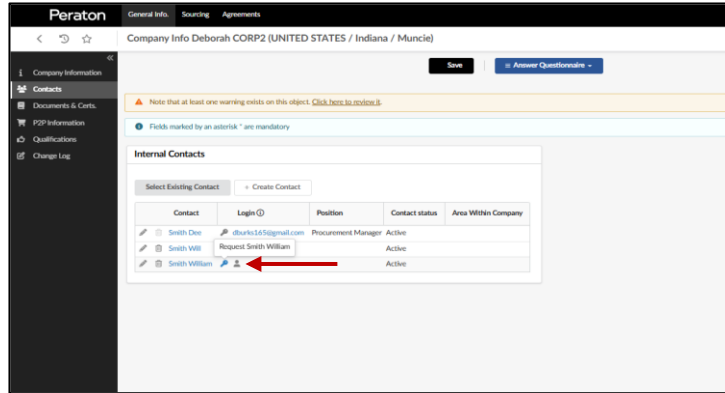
Peraton

General Info. Sourcing Agreements

Company Info Deborah CORP2 (UNITED STATES / Indiana / Muncie)

Company Information
Contacts
Documents & Certs.
P2P Information
Qualifications
Change Log

Save

≡ Answer Questionnaire ▾

Note that at least one warning exists on this object. Click here to review it.

Fields marked by an asterisk * are mandatory

Internal Contacts

Select Existing Contact

+ Create Contact

| | Contact | Login ⓘ | Position | Contact status | Area Within Company |
|---|---|---|---|---|---|
| | Smith Dee | dburks165@gmail.com | Procurement Manager | Active | |
| | Smith Will | Request Smith William | | Active | |
| | Smith William | | | Active | |